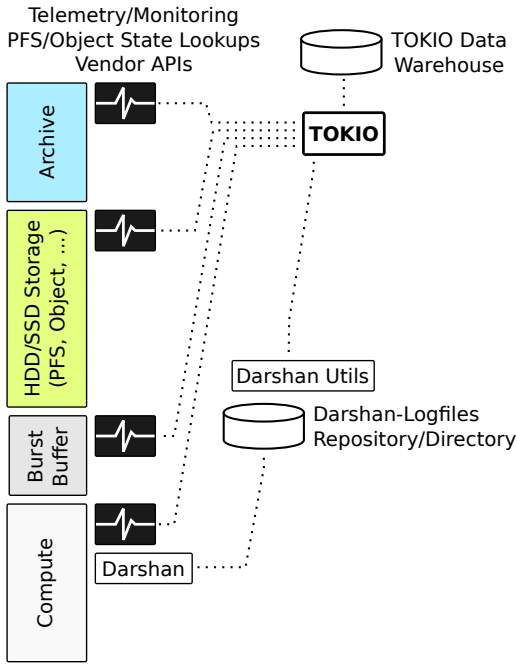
Telemetry/Monitoring
PFS/Object State Lookups
Vendor APIs

TOKIO Data Warehouse

TOKIO

Archive

HDD/SSD Storage (PFS, Object, ...)

Darshan Utils

Darshan-Logfiles Repository/Directory

Burst Buffer

Compute

Darshan